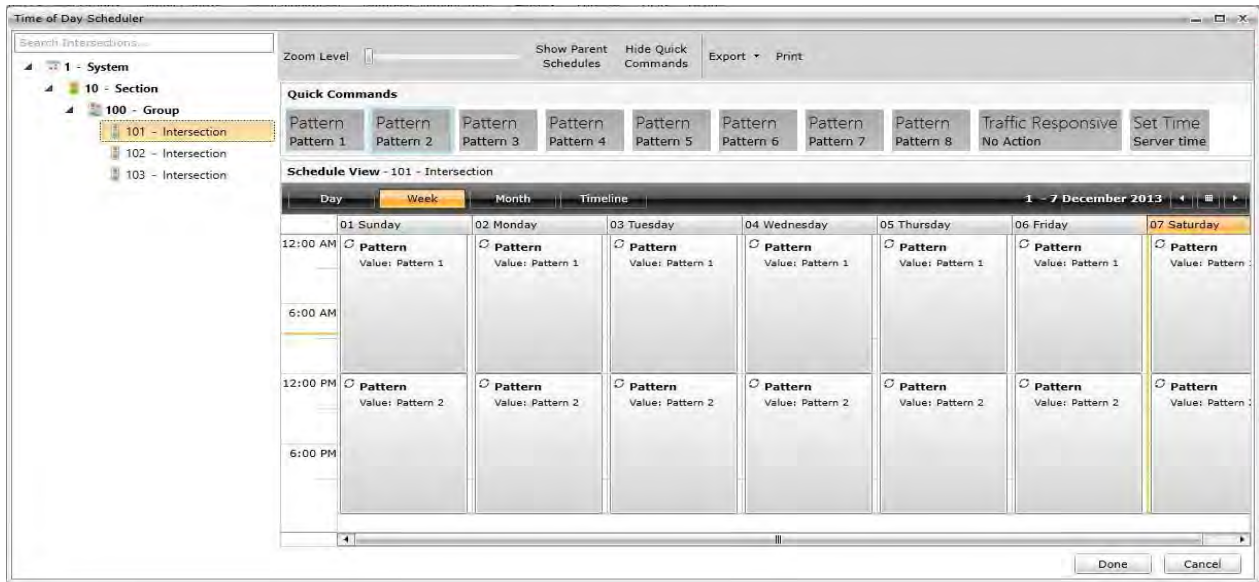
Time of Day Scheduler

Search Intersections...

1 - System
10 - Section
100 - Group
101 - Intersection
102 - Intersection
103 - Intersection

Zoom Level | Show Parent Schedules | Hide Quick Commands | Export ▾ | Print

Quick Commands

Pattern
Pattern 1

Pattern
Pattern 2

Pattern
Pattern 3

Pattern
Pattern 4

Pattern
Pattern 5

Pattern
Pattern 6

Pattern
Pattern 7

Pattern
Pattern 8

Traffic Responsive
No Action

Set Time
Server time

Schedule View - 101 - Intersection

Day | Week | Month | Timeline | 1 - 7 December 2013

| | 01 Sunday | 02 Monday | 03 Tuesday | 04 Wednesday | 05 Thursday | 06 Friday | 07 Saturday |
|---|---|---|---|---|---|---|---|
| 12:00 AM | Pattern Value: Pattern 1 | Pattern Value: Pattern 1 | Pattern Value: Pattern 1 | Pattern Value: Pattern 1 | Pattern Value: Pattern 1 | Pattern Value: Pattern 1 | Pattern Value: Pattern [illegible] |
| 6:00 AM | | | | | | | |
| 12:00 PM | Pattern Value: Pattern 2 | Pattern Value: Pattern 2 | Pattern Value: Pattern 2 | Pattern Value: Pattern 2 | Pattern Value: Pattern 2 | Pattern Value: Pattern 2 | Pattern Value: Pattern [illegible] |
| 6:00 PM | | | | | | | |

Done | Cancel